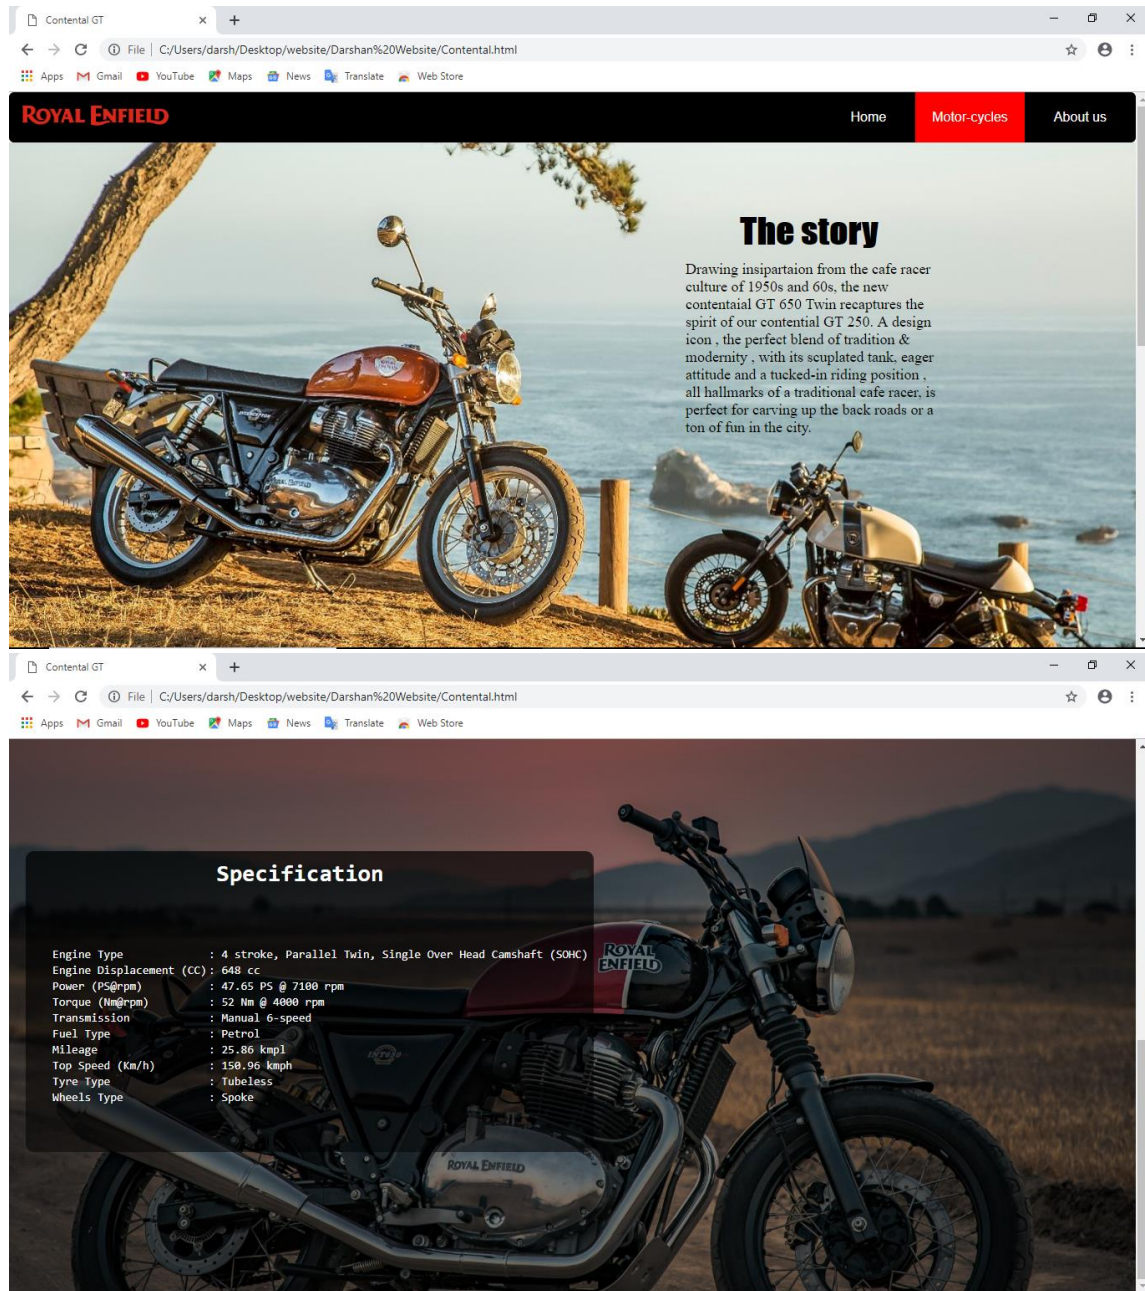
Contental GT ×

File | C:/Users/darsh/Desktop/website/Darshan%20Website/Contental.html

Apps Gmail YouTube Maps News Translate Web Store

ROYAL ENFIELD

Home Motor-cycles About us

The story

Drawing insipartaion from the cafe racer culture of 1950s and 60s, the new contentaial GT 650 Twin recaptures the spirit of our contential GT 250. A design icon , the perfect blend of tradition & modernity , with its sculplated tank, eager attitude and a tucked-in riding position , all hallmarks of a traditional cafe racer, is perfect for carving up the back roads or a ton of fun in the city.

Contental GT ×

File | C:/Users/darsh/Desktop/website/Darshan%20Website/Contental.html

Apps Gmail YouTube Maps News Translate Web Store

Specification

| | |
|---|---|
| Engine Type | : 4 stroke, Parallel Twin, Single Over Head Camshaft (SOHC) |
| Engine Displacement (CC) | : 648 cc |
| Power (PS@rpm) | : 47.65 PS @ 7100 rpm |
| Torque (Nm@rpm) | : 52 Nm @ 4000 rpm |
| Transmission | : Manual 6-speed |
| Fuel Type | : Petrol |
| Mileage | : 25.86 kmpl |
| Top Speed (Km/h) | : 150.96 kmph |
| Tyre Type | : Tubeless |
| Wheels Type | : Spoke |

ROYAL ENFIELD

ROYAL ENFIELD